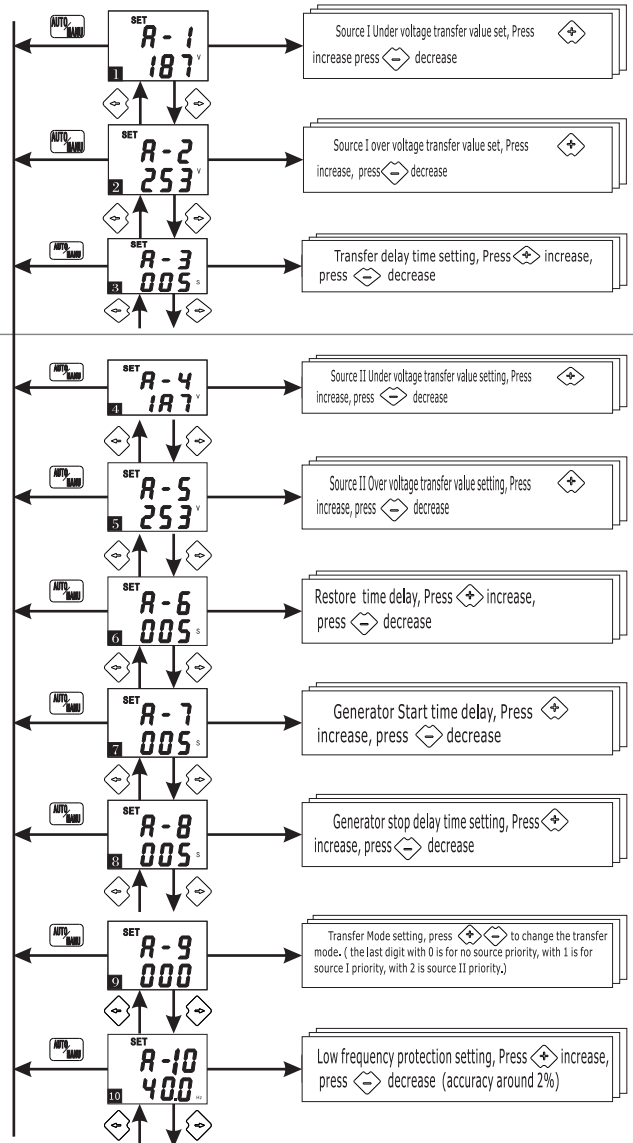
AUTO MANU

SET
A - 1
187 V
1

Source I Under voltage transfer value set, Press increase press decrease

AUTO MANU

SET
A - 2
253 V
2

Source I over voltage transfer value set, Press increase, press decrease

AUTO MANU

SET
A - 3
005 S
3

Transfer delay time setting, Press increase, press decrease

AUTO MANU

SET
A - 4
187 V
4

Source II Under voltage transfer value setting, Press increase, press decrease

AUTO MANU

SET
A - 5
253 V
5

Source II Over voltage transfer value setting, Press increase, press decrease

AUTO MANU

SET
A - 6
005 S
6

Restore time delay, Press increase, press decrease

AUTO MANU

SET
A - 7
005 S
7

Generator Start time delay, Press increase, press decrease

AUTO MANU

SET
A - 8
005 S
8

Generator stop delay time setting, Press increase, press decrease

AUTO MANU

SET
A - 9
000
9

Transfer Mode setting, press to change the transfer mode. ( the last digit with 0 is for no source priority, with 1 is for source I priority, with 2 is source II priority.)

AUTO MANU

SET
A - 10
40.0 Hz
10

Low frequency protection setting, Press increase, press decrease (accuracy around 2%)